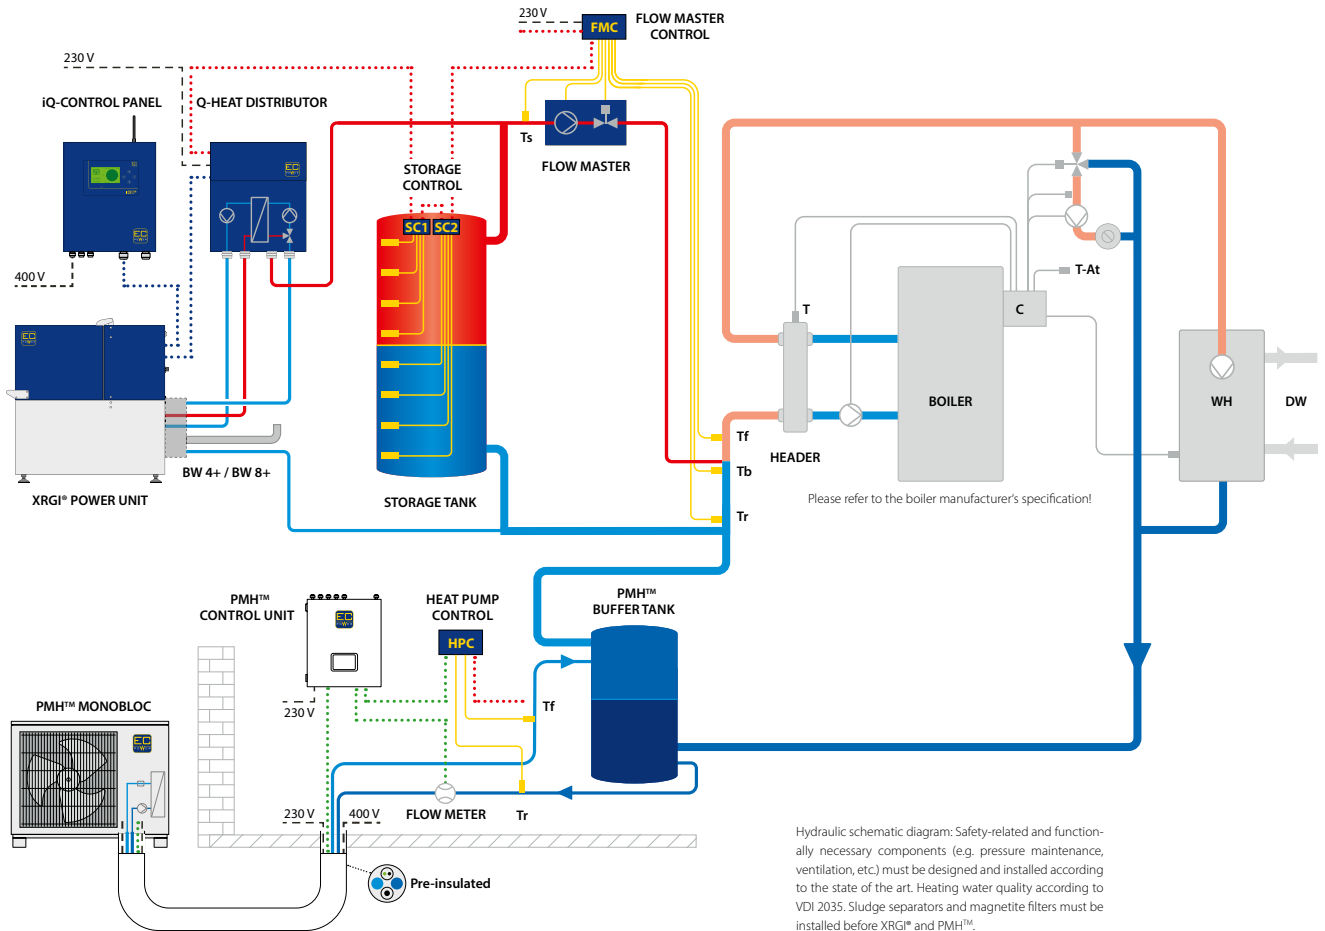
230 V
FMC
FLOW MASTER CONTROL

230 V
iQ-CONTROL PANEL
Q-HEAT DISTRIBUTOR

Ts
FLOW MASTER

STORAGE CONTROL
SC1 SC2

T-At
T
C

400 V

BOILER
WH
DW

Tf
HEADER
Tb
Tr

XRGI® POWER UNIT
BW 4+ / BW 8+
STORAGE TANK

Please refer to the boiler manufacturer's specification!

PMH™ CONTROL UNIT
HEAT PUMP CONTROL
HPC
PMH™ BUFFER TANK

PMH™ MONOBLOC
230 V
Tf

230 V
400 V
FLOW METER
Tr

Pre-insulated

Hydraulic schematic diagram: Safety-related and functionally necessary components (e.g. pressure maintenance, ventilation, etc.) must be designed and installed according to the state of the art. Heating water quality according to VDI 2035. Sludge separators and magnetite filters must be installed before XRGI® and PMH™.